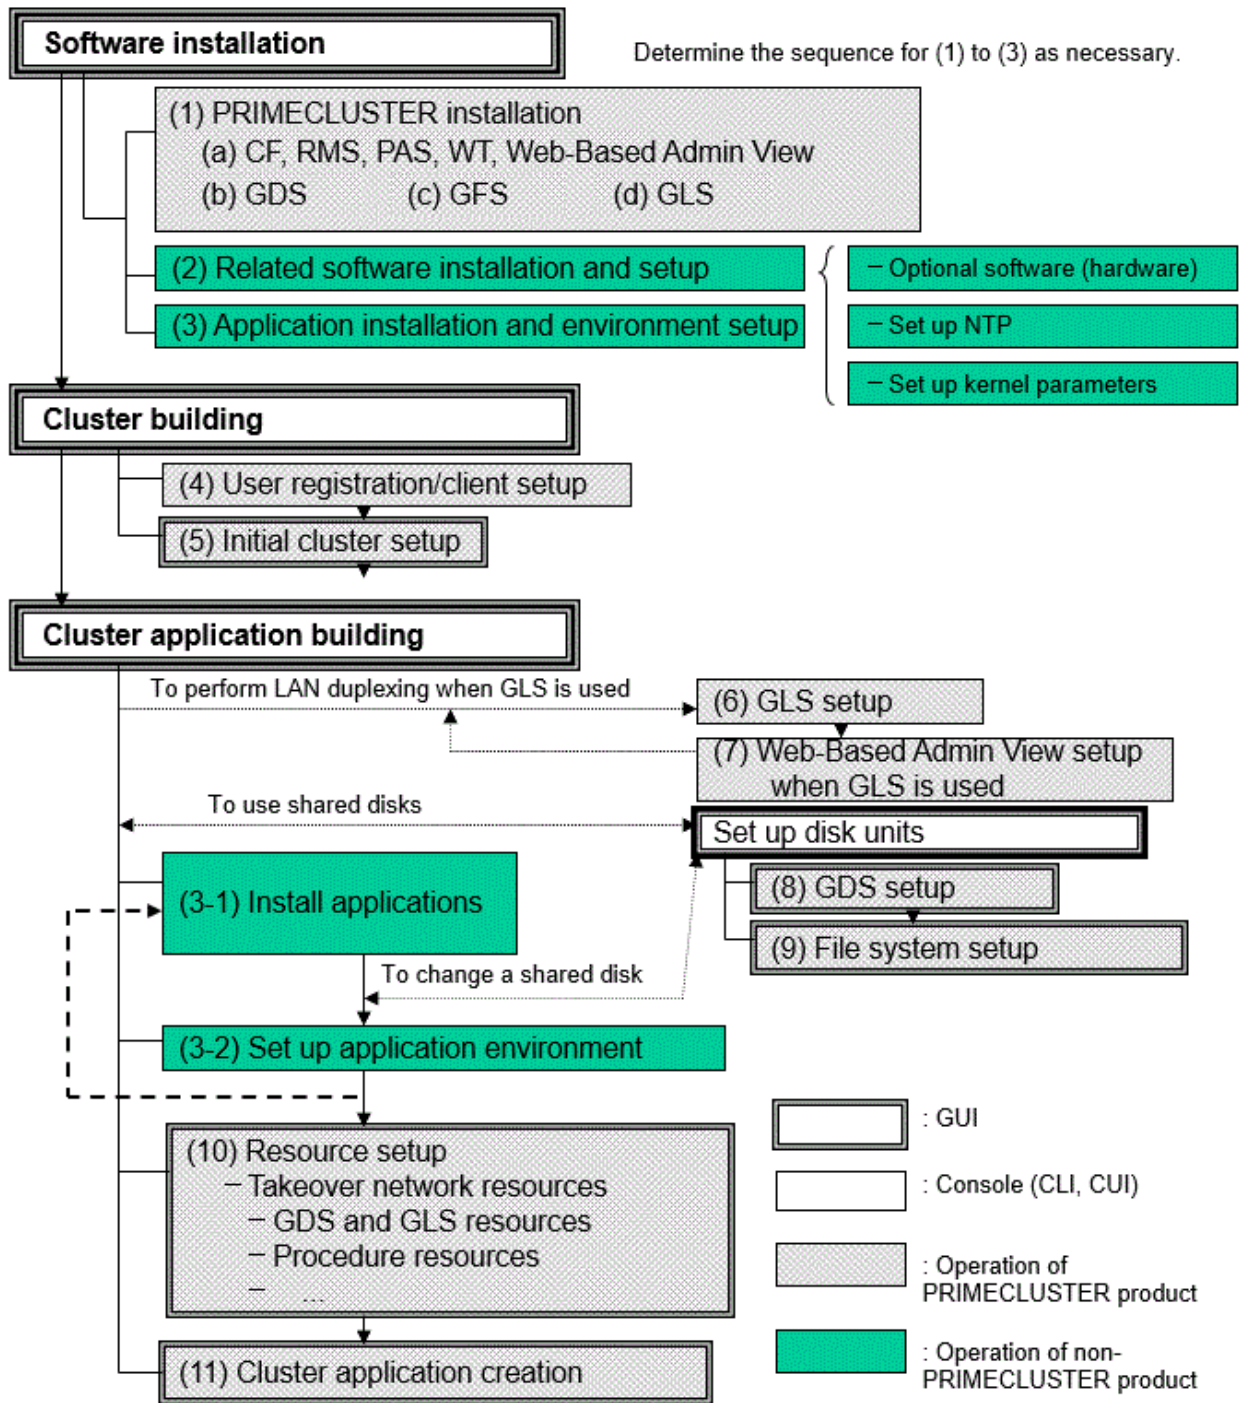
Software installation

Determine the sequence for (1) to (3) as necessary.

(1) PRIMECLUSTER installation
(a) CF, RMS, PAS, WT, Web-Based Admin View
(b) GDS (c) GFS (d) GLS

(2) Related software installation and setup

(3) Application installation and environment setup

− Optional software (hardware)
− Set up NTP
− Set up kernel parameters

Cluster building

(4) User registration/client setup

(5) Initial cluster setup

Cluster application building

To perform LAN duplexing when GLS is used

(6) GLS setup

(7) Web-Based Admin View setup when GLS is used

To use shared disks

Set up disk units

(3-1) Install applications

(8) GDS setup

(9) File system setup

To change a shared disk

(3-2) Set up application environment

(10) Resource setup
− Takeover network resources
− GDS and GLS resources
− Procedure resources
− ...

(11) Cluster application creation

: GUI
: Console (CLI, CUI)
: Operation of PRIMECLUSTER product
: Operation of non-PRIMECLUSTER product